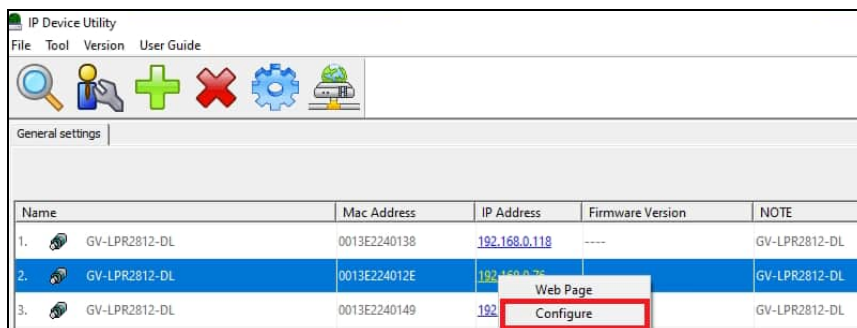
IP Device Utility

File Tool Version User Guide

General settings

| Name | Mac Address | IP Address | Firmware Version | NOTE |
|---|---|---|---|---|
| 1. GV-LPR2812-DL | 0013E2240138 | 192.168.0.118 | ---- | GV-LPR2812-DL |
| 2. GV-LPR2812-DL | 0013E224012E | 192.168.0.76 | | GV-LPR2812-DL |
| 3. GV-LPR2812-DL | 0013E2240149 | 192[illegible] | | GV-LPR2812-DL |

Web Page
Configure